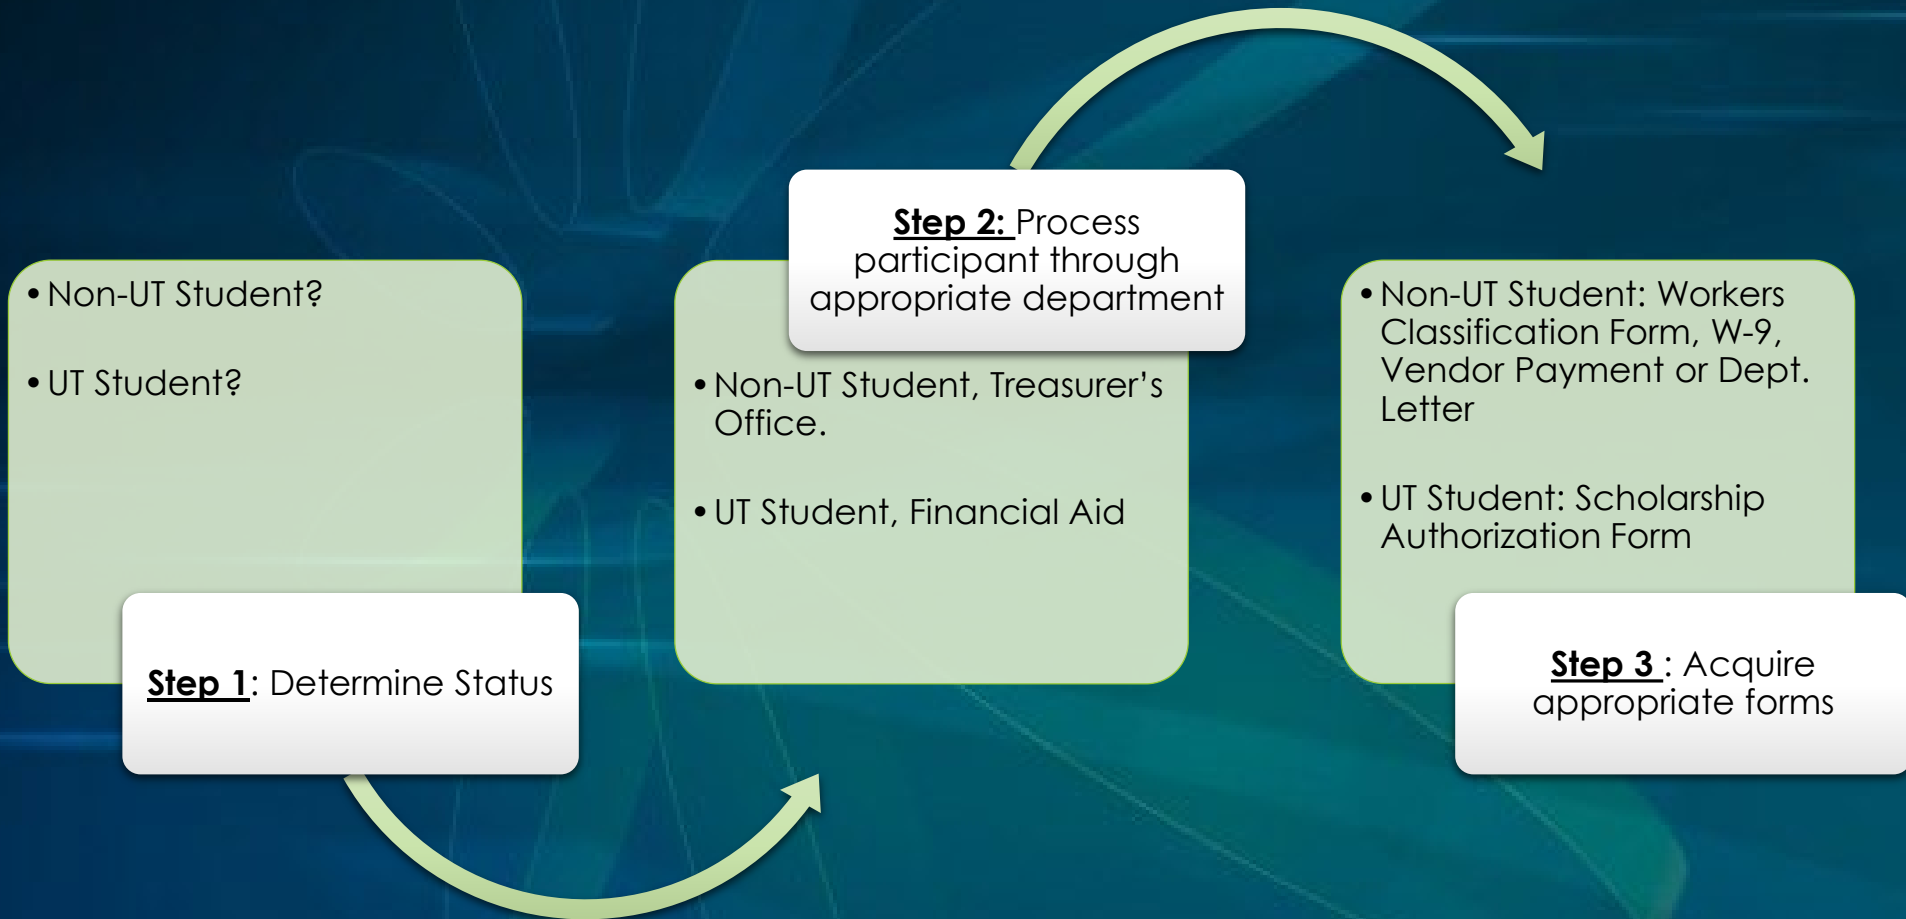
• Non-UT Student?

• UT Student?

Step 1: Determine Status

Step 2: Process participant through appropriate department

• Non-UT Student, Treasurer's Office.

• UT Student, Financial Aid

• Non-UT Student: Workers Classification Form, W-9, Vendor Payment or Dept. Letter

• UT Student: Scholarship Authorization Form

Step 3 : Acquire appropriate forms